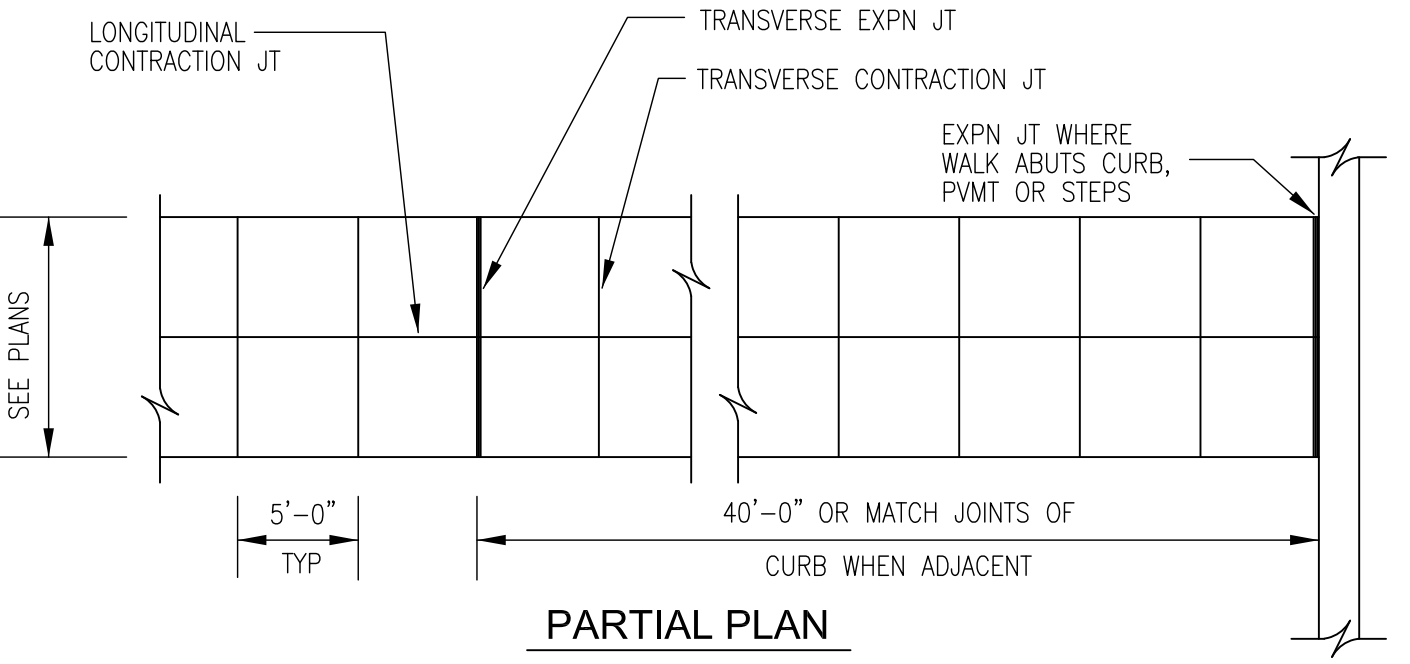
LONGITUDINAL CONTRACTION JT

TRANSVERSE EXPN JT

TRANSVERSE CONTRACTION JT

EXPN JT WHERE WALK ABUTS CURB, PVMT OR STEPS

SEE PLANS

5'–0"

TYP

40'–0" OR MATCH JOINTS OF

CURB WHEN ADJACENT

PARTIAL PLAN